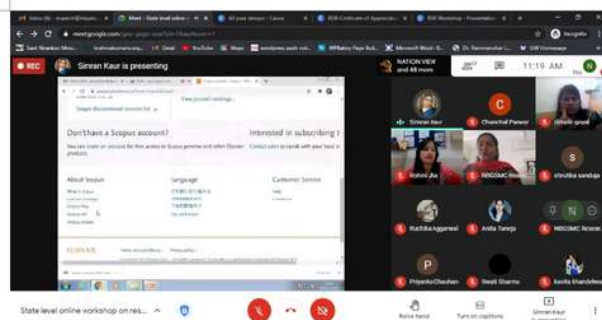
Meet - State level online
All your tenure - Canva
RDB Certificate of Appreciation
RDB Workshop - Presentation
meet.google.com
Incognito
REC
Simran Kaur is presenting
NATION VIEW and 48 more
11:19 AM
View journal rankings
Don't have a Scopus account?
Interested in subscribing
About Scopus
Language
Customer Service
ELSEVIER
Simran kaur
Chanchal Pawar
Rohini Jha
NBGSMC Resear
shruthika sarabaje
Ruchika Aggarwal
Anita Taneja
NBGSMC Resear
Priyanka Chauhan
Swati Sharma
Kavita Khandelwal
State level online workshop on res...
Raise hand
Turn on captions
Simran Kaur is presenting